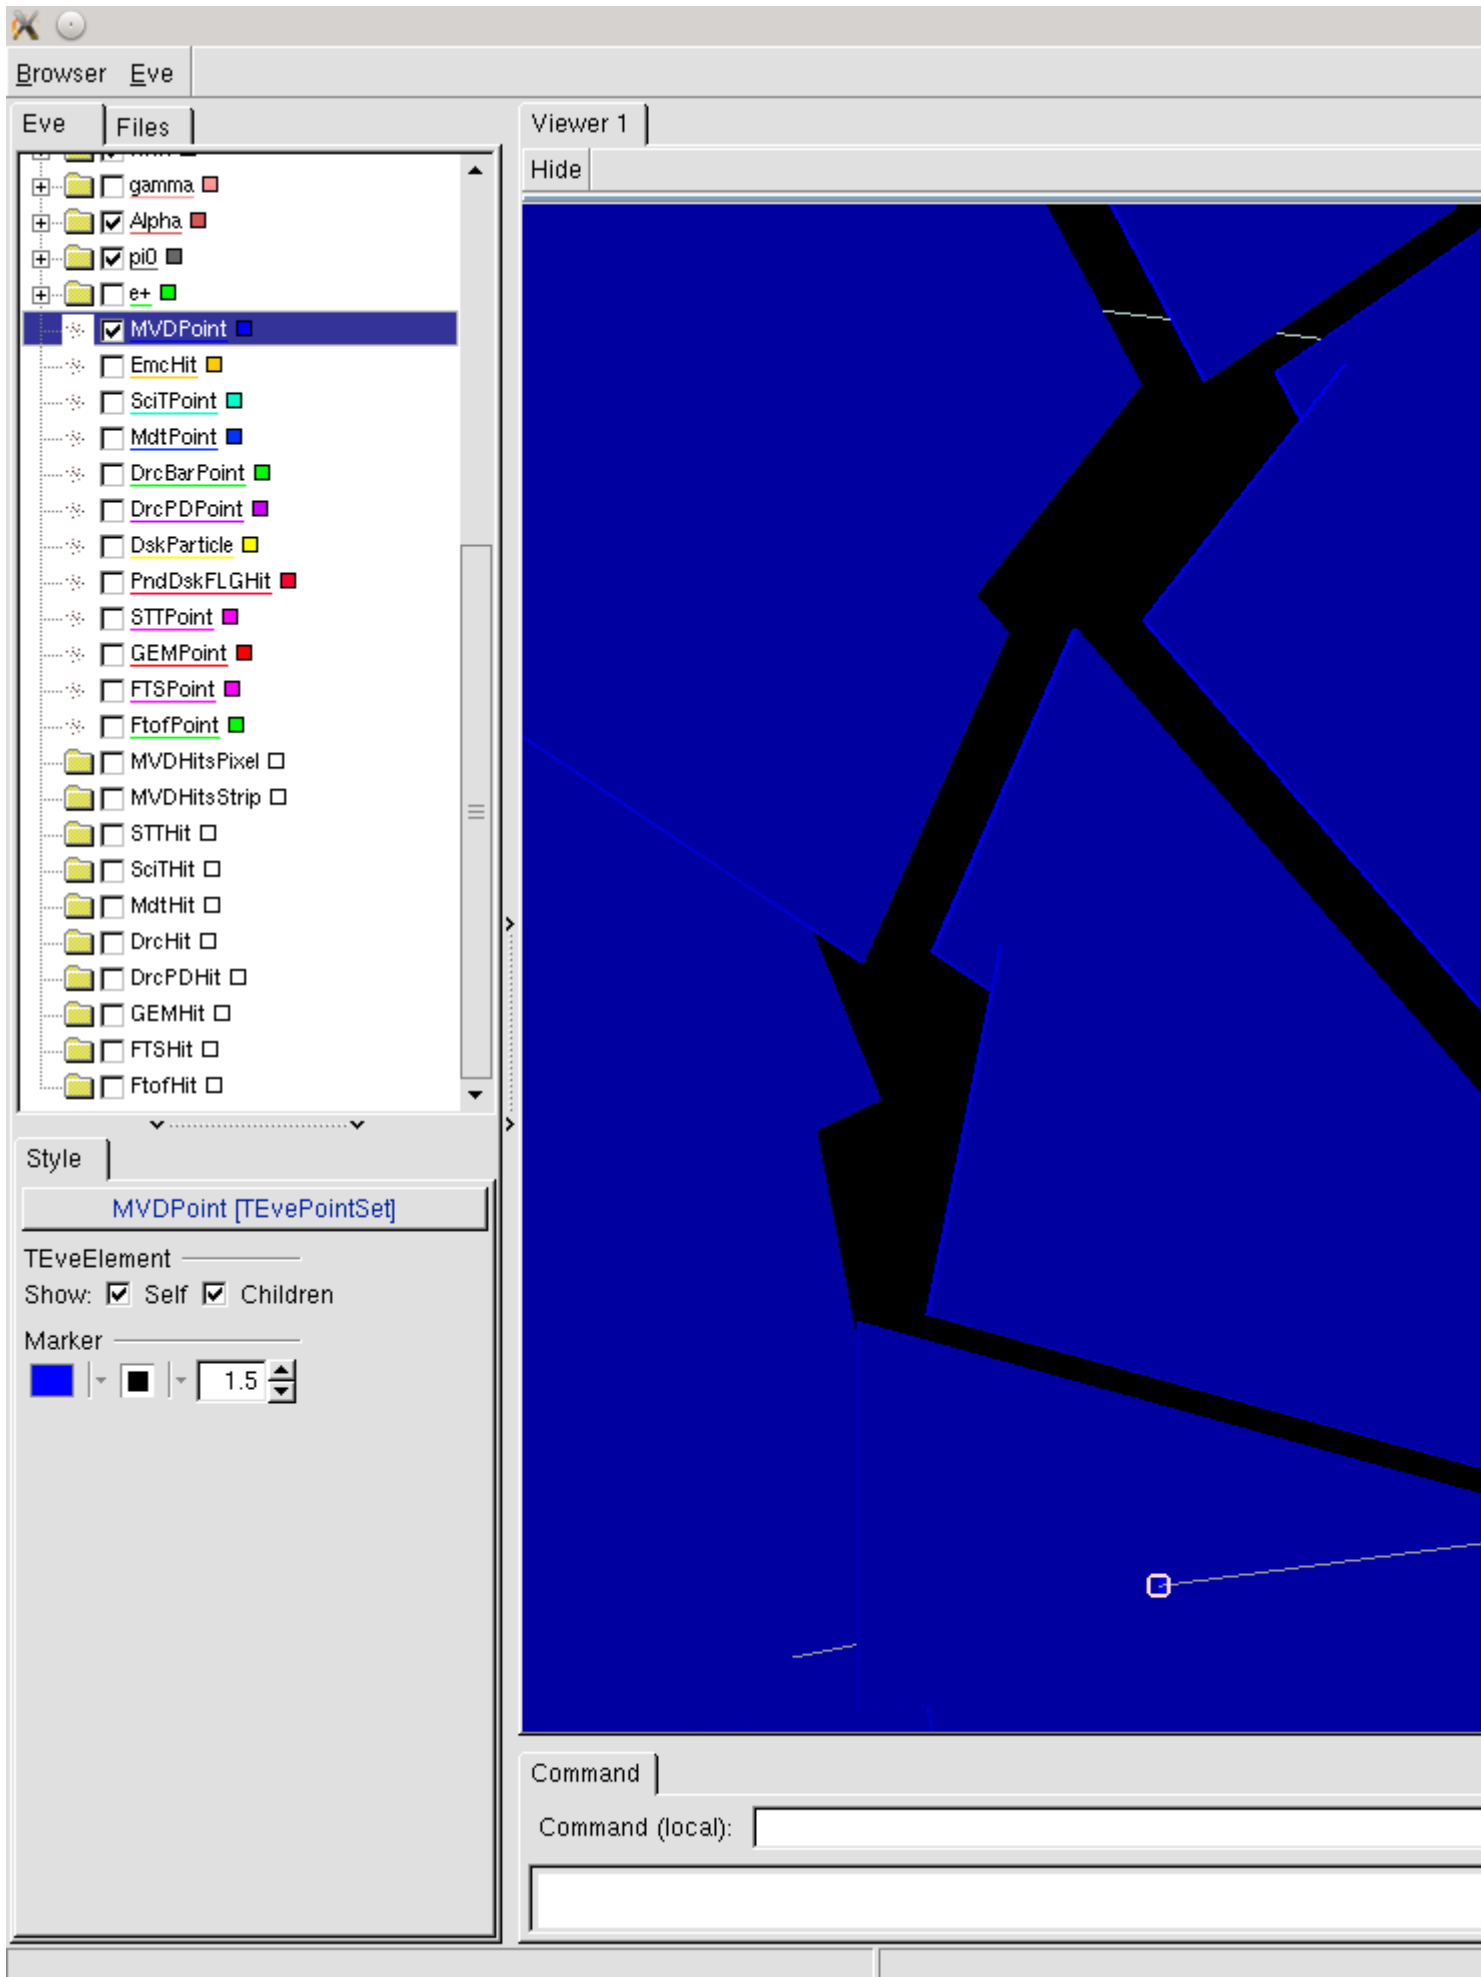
Browser Eve

Eve Files

gamma
Alpha
pi0
e+
MVDPoint
EmcHit
SciTPoint
MdtPoint
DrcBarPoint
DrcPDPoint
DskParticle
PndDskFLGHit
STTPoint
GEMPoint
FTSPoint
FtofPoint
MVDHitsPixel
MVDHitsStrip
STTHit
SciTHit
MdtHit
DrcHit
DrcPDHit
GEMHit
FTSHit
FtofHit

Style

MVDPoint [TEvePointSet]

TEveElement
Show: Self Children

Marker
1.5

Viewer 1

Hide

Command

Command (local):